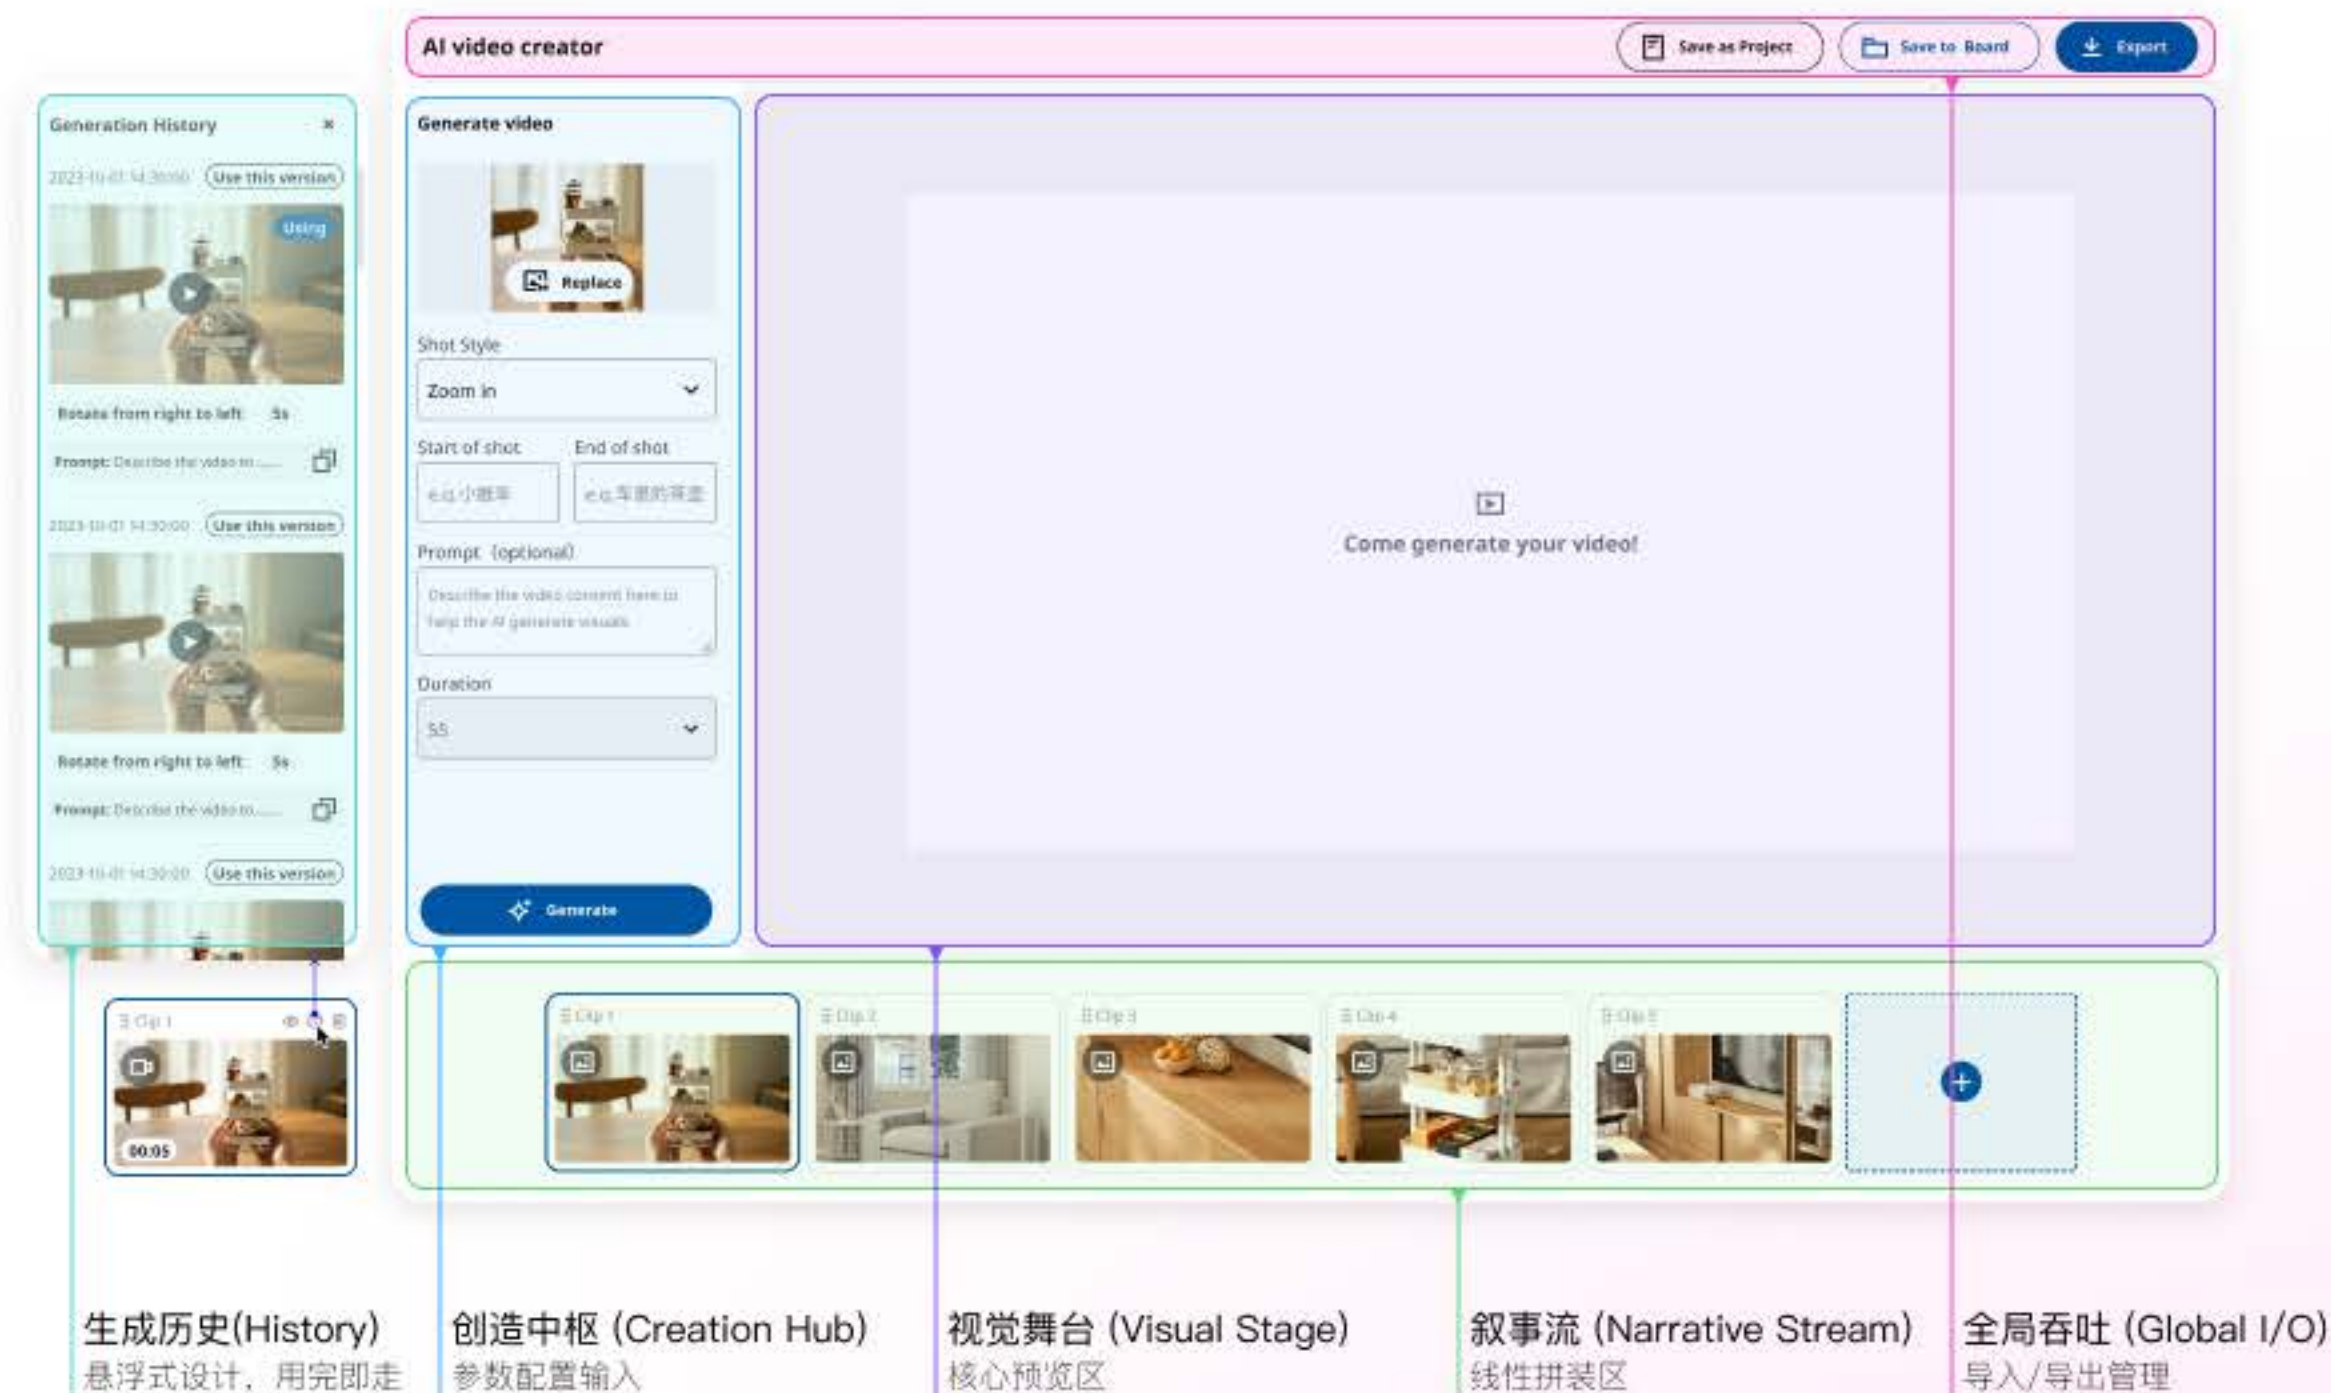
AI video creator

Save as Project

Save to Board

Export

Generation History ×

2023-10-01 14:30:00 Use this version

Using

Rotate from right to left 5s

Prompt: Describe the video in......

2023-10-01 14:30:00 Use this version

Rotate from right to left 5s

Prompt: Describe the video in......

2023-10-01 14:30:00 Use this version

Generate video

Replace

Shot Style

Zoom in

Start of shot

End of shot

e.g.小推车

e.g.车里的茶壶

Prompt (optional)

Describe the video content here to help the AI generate visuals

Duration

5S

Generate

Come generate your video!

Clip 1

00:05

Clip 1

Clip 2

Clip 3

Clip 4

Clip 5

生成历史(History)
悬浮式设计，用完即走

创造中枢 (Creation Hub)
参数配置输入

视觉舞台 (Visual Stage)
核心预览区

叙事流 (Narrative Stream)
线性拼装区

全局吞吐 (Global I/O)
导入/导出管理